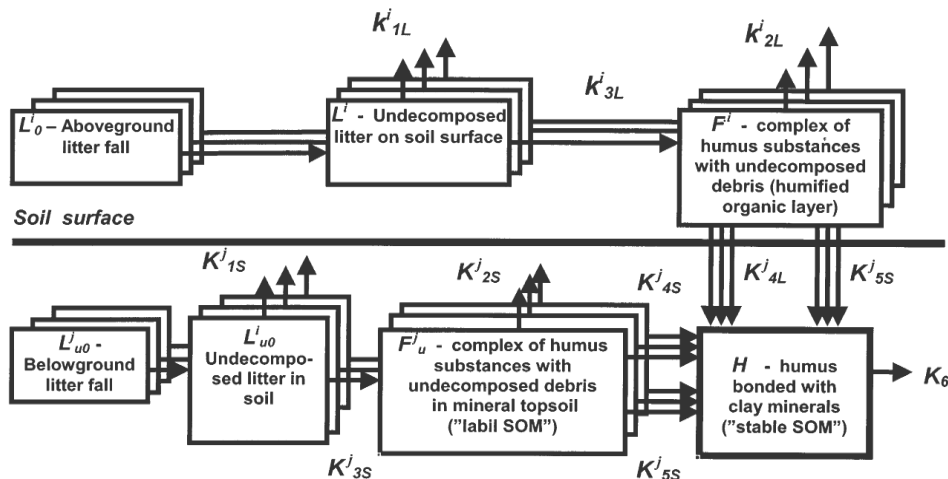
$k^{i}_{1L}$

$k^{i}_{2L}$

$L^{i}_{0}$ – Aboveground litter fall

$L^{i}$ - Undecomposed litter on soil surface

$k^{i}_{3L}$

$F^{i}$ - complex of humus substances with undecomposed debris (humified organic layer)

Soil surface

$K^{j}_{1S}$

$K^{j}_{2S}$

$K^{j}_{4S}$

$K^{j}_{4L}$

$K^{j}_{5S}$

$L^{j}_{u0}$ - Belowground litter fall

$L^{i}_{u0}$ Undecomposed litter in soil

$F^{j}_{u}$ - complex of humus substances with undecomposed debris in mineral topsoil ("labil SOM")

$H$ - humus bonded with clay minerals ("stable SOM")

$K_6$

$K^{j}_{3S}$

$K^{j}_{5S}$